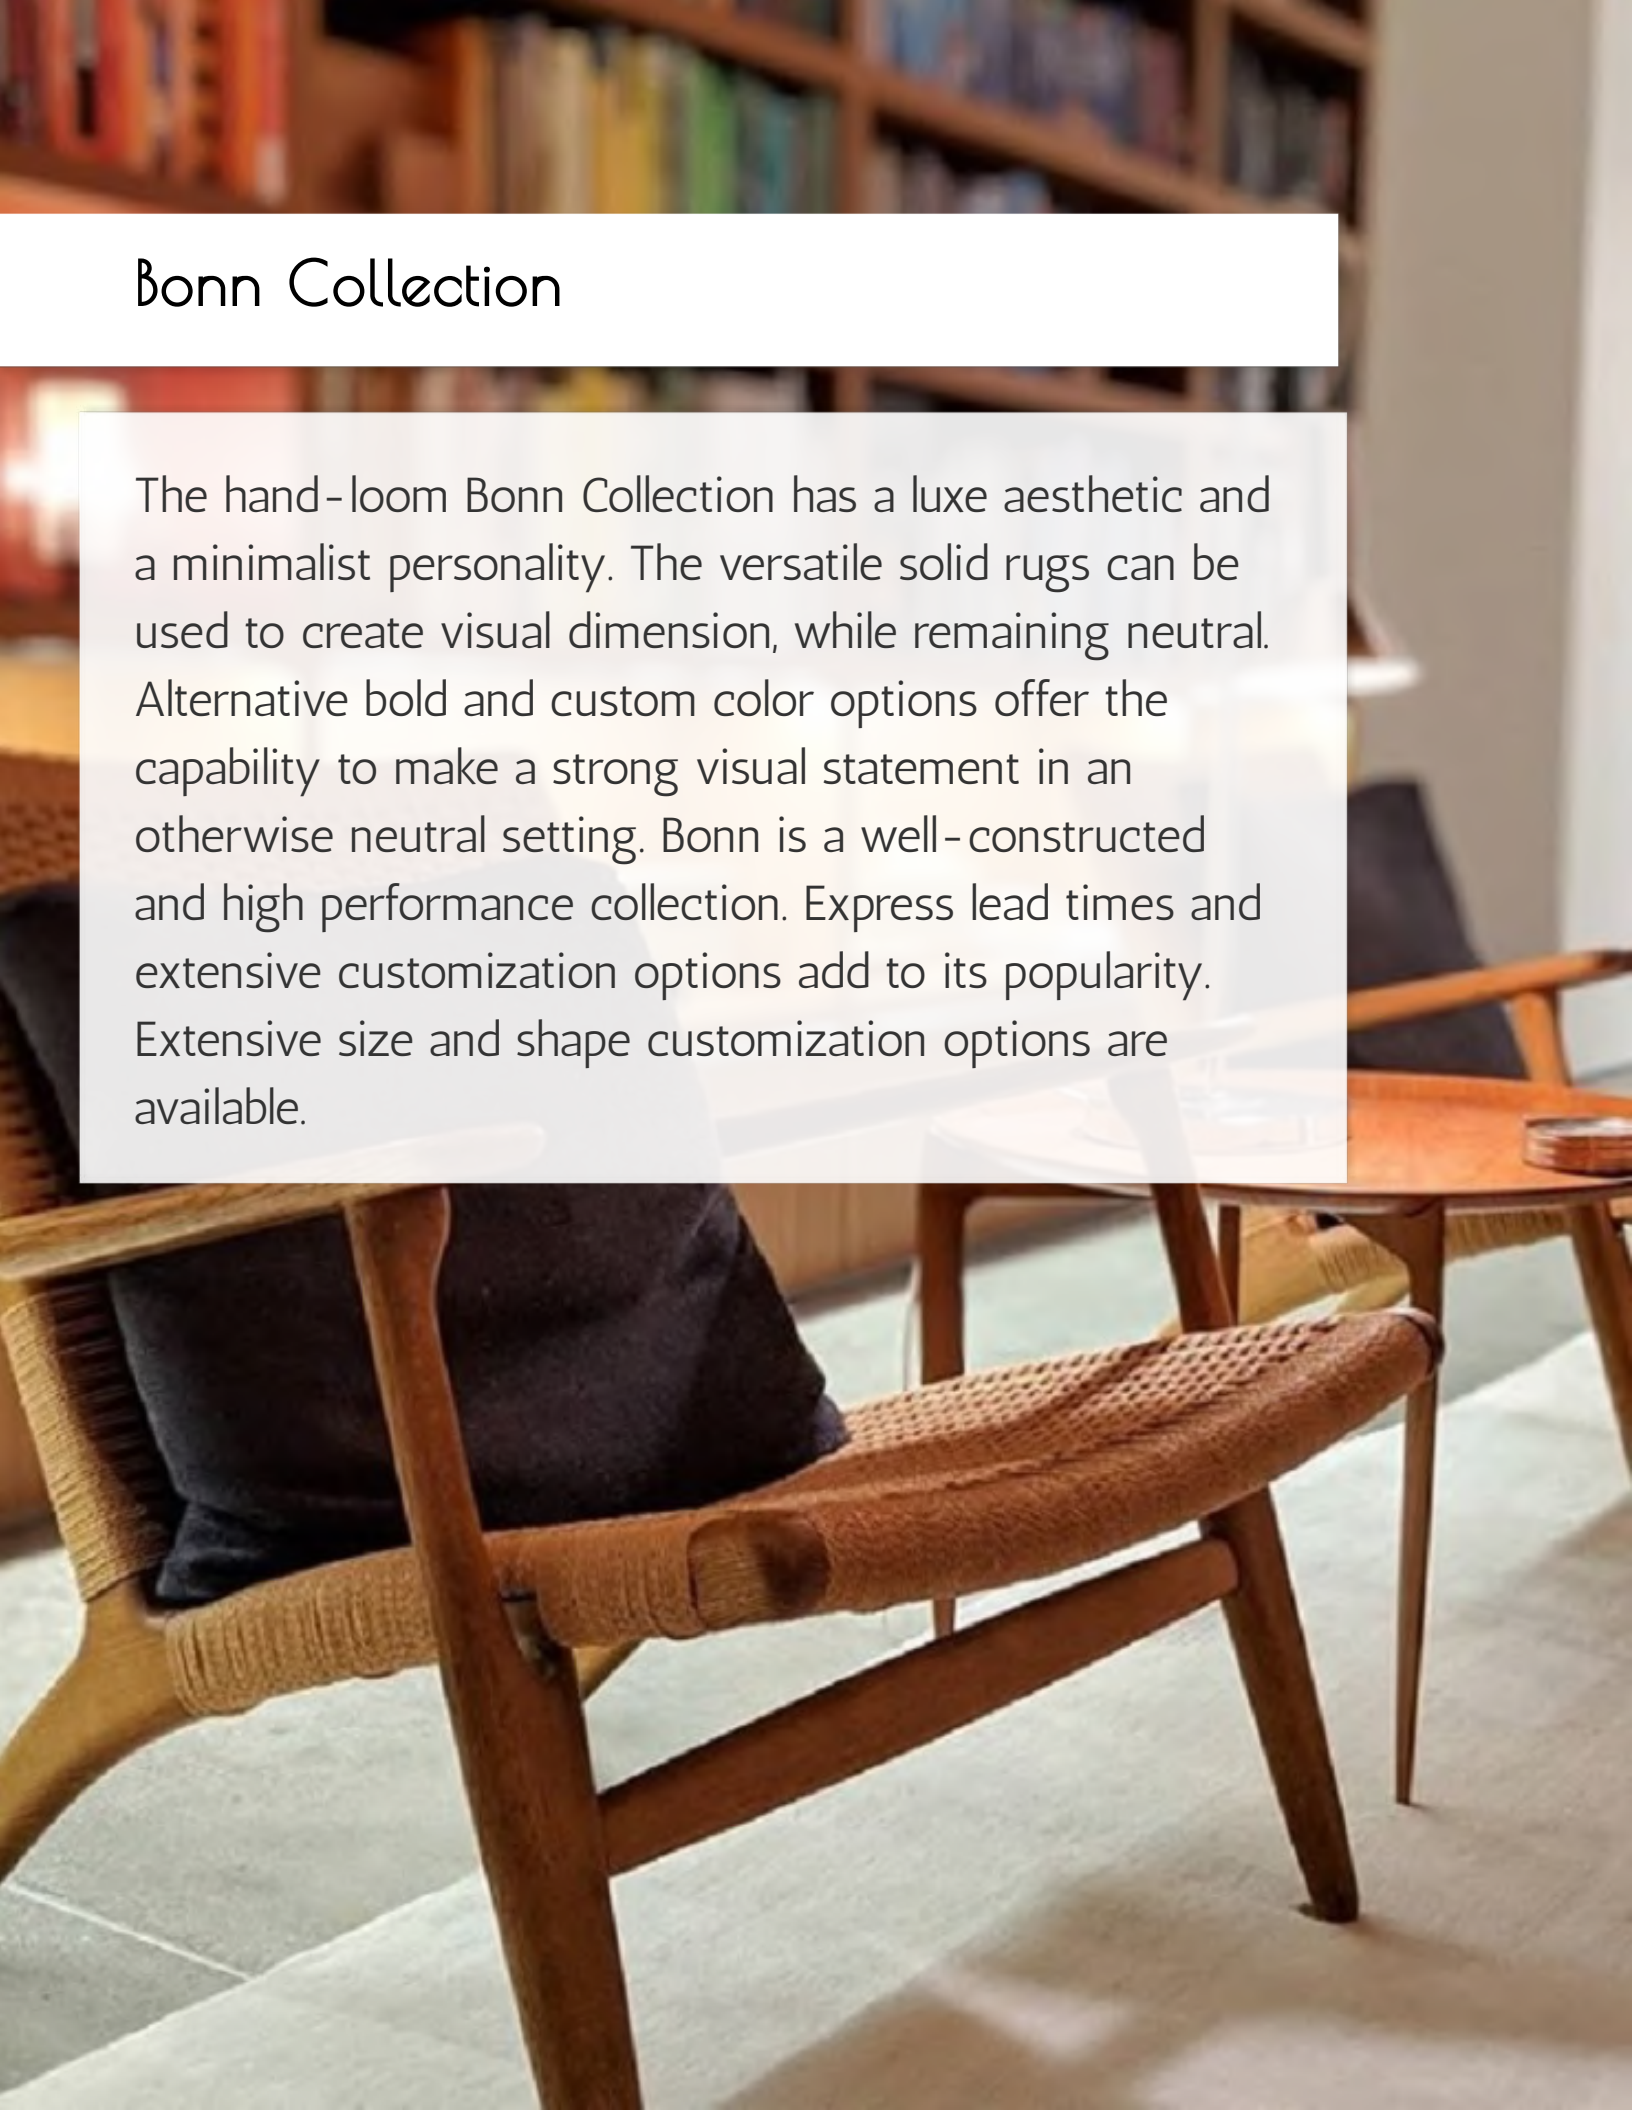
Bonn Collection

The hand-loom Bonn Collection has a luxe aesthetic and a minimalist personality. The versatile solid rugs can be used to create visual dimension, while remaining neutral. Alternative bold and custom color options offer the capability to make a strong visual statement in an otherwise neutral setting. Bonn is a well-constructed and high performance collection. Express lead times and extensive customization options add to its popularity. Extensive size and shape customization options are available.